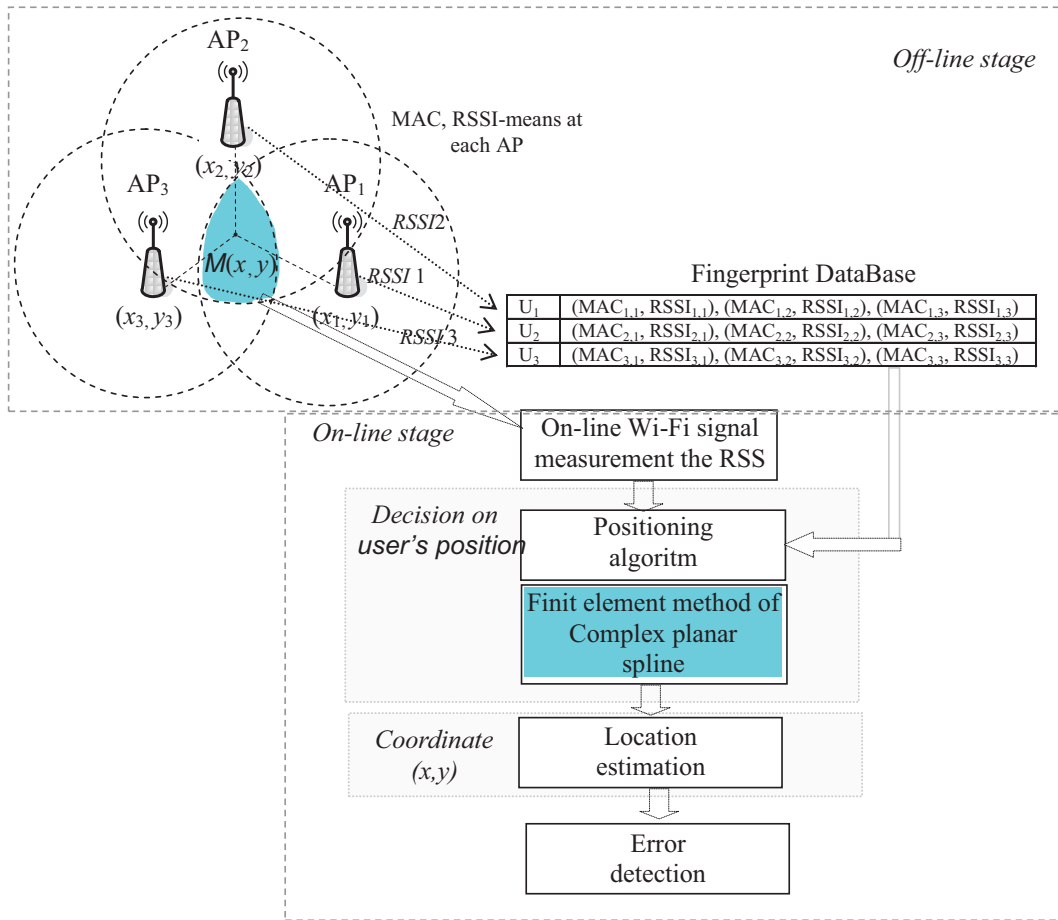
Off-line stage

$AP_2$

$(x_2, y_2)$

MAC, RSSI-means at each AP

$AP_3$

$AP_1$

RSSI2

$M(x, y)$

RSSI 1

$(x_3, y_3)$

$(x_1, y_1)$

RSSI 3

Fingerprint DataBase

| $U_1$ | $(MAC_{1,1}, RSSI_{1,1}), (MAC_{1,2}, RSSI_{1,2}), (MAC_{1,3}, RSSI_{1,3})$ |
|---|---|
| $U_2$ | $(MAC_{2,1}, RSSI_{2,1}), (MAC_{2,2}, RSSI_{2,2}), (MAC_{2,3}, RSSI_{2,3})$ |
| $U_3$ | $(MAC_{3,1}, RSSI_{3,1}), (MAC_{3,2}, RSSI_{3,2}), (MAC_{3,3}, RSSI_{3,3})$ |

On-line stage

On-line Wi-Fi signal measurement the RSS

Decision on user's position

Positioning algoritm

Finit element method of Complex planar spline

Coordinate (x,y)

Location estimation

Error detection